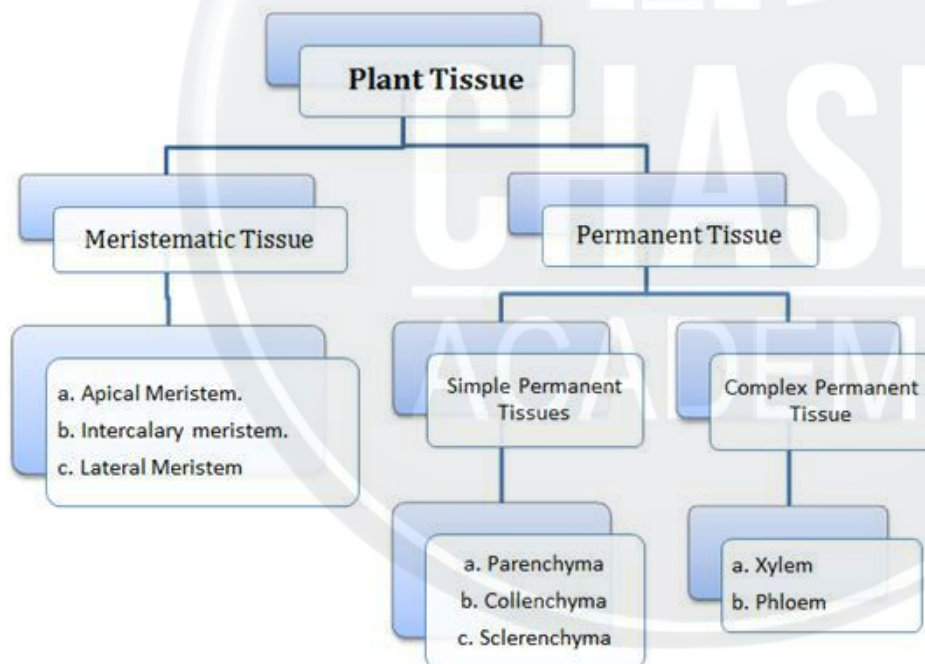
Plant Tissue

Meristematic Tissue

Permanent Tissue

a. Apical Meristem.
b. Intercalary meristem.
c. Lateral Meristem

Simple Permanent Tissues

Complex Permanent Tissue

a. Parenchyma
b. Collenchyma
c. Sclerenchyma

a. Xylem
b. Phloem

CHAS
ACADEM